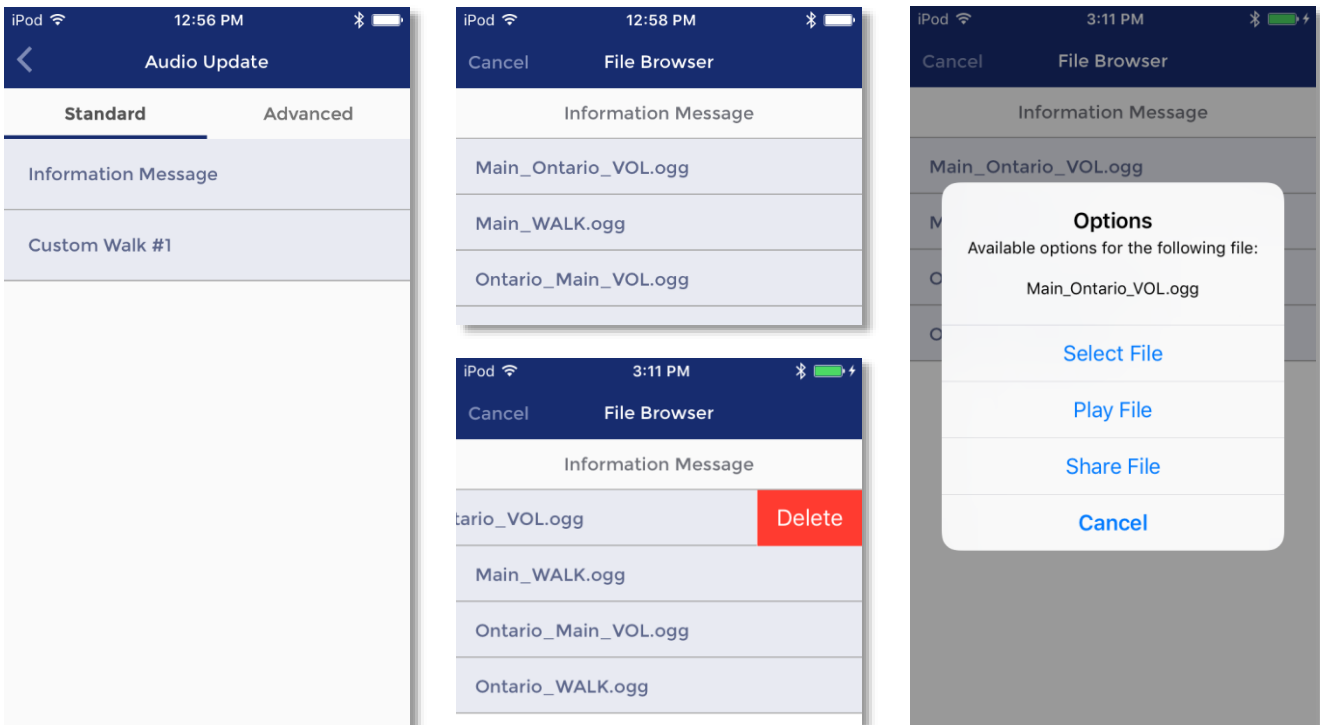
iPod 12:56 PM

Audio Update

Standard

Advanced

Information Message

Custom Walk #1

iPod 12:58 PM

Cancel

File Browser

Information Message

Main_Ontario_VOL.ogg

Main_WALK.ogg

Ontario_Main_VOL.ogg

iPod 3:11 PM

Cancel

File Browser

Information Message

tario_VOL.ogg

Delete

Main_WALK.ogg

Ontario_Main_VOL.ogg

Ontario_WALK.ogg

iPod 3:11 PM

Cancel

File Browser

Information Message

Main_Ontario_VOL.ogg

M

O

O

Options

Available options for the following file:

Main_Ontario_VOL.ogg

Select File

Play File

Share File

Cancel